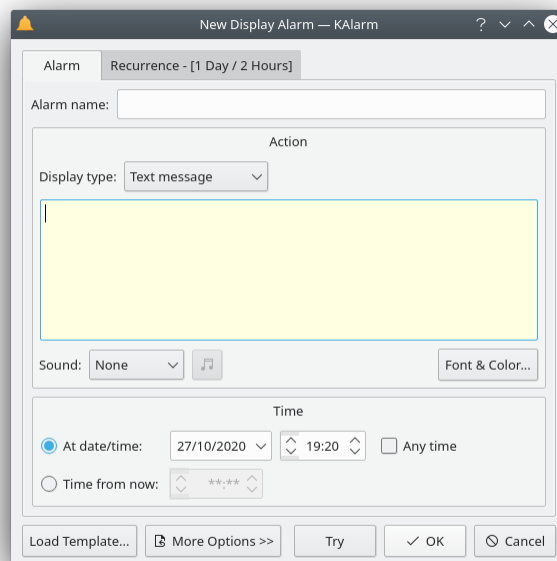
New Display Alarm — KAlarm

?

Alarm

Recurrence - [1 Day / 2 Hours]

Alarm name:

Action

Display type: Text message

Sound: None

Font & Color...

Time

At date/time: 27/10/2020 19:20 Any time

Time from now: **:**

Load Template...

More Options >>

Try

OK

Cancel